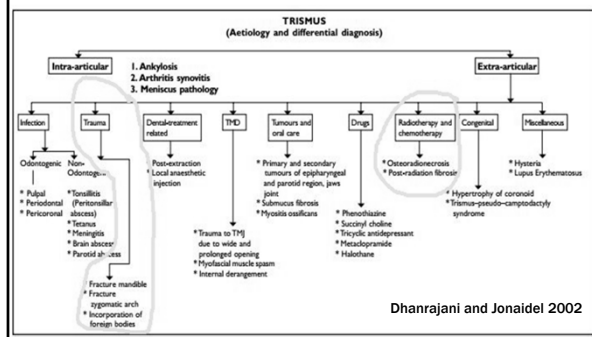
TRISMUS
(Aetiology and differential diagnosis)

Intra-articular

1. Ankylosis
2. Arthritis synovitis
3. Meniscus pathology

Extra-articular

Infection

Odontogenic
* Pulpal
* Periodontal
* Pericoronal

Non-Odontogenic
* Tonsillitis (Peritonsillar abscess)
* Tetanus
* Meningitis
* Brain abscess
* Parotid abscess

Trauma
* Fracture mandible
* Fracture zygomatic arch
* Incorporation of foreign bodies

Dental-treatment related
* Post-extraction
* Local anaesthetic injection

TMD
* Trauma to TMJ due to wide and prolonged opening
* Myofascial muscle spasm
* Internal derangement

Tumours and oral care
* Primary and secondary tumours of epipharyngeal and parotid region, jaws joint
* Submucus fibrosis
* Myositis ossificans

Drugs
* Phenothiazine
* Succinyl choline
* Tricyclic antidepressant
* Metaclopramide
* Halothane

Radiotherapy and chemotherapy
* Osteoradionecrosis
* Post-radiation fibrosis

Congenital
* Hypertrophy of coronoid
* Trismus-pseudo-camptodactyly syndrome

Miscellaneous
* Hysteria
* Lupus Erythematosus

Dhanrajani and Jonaidel 2002